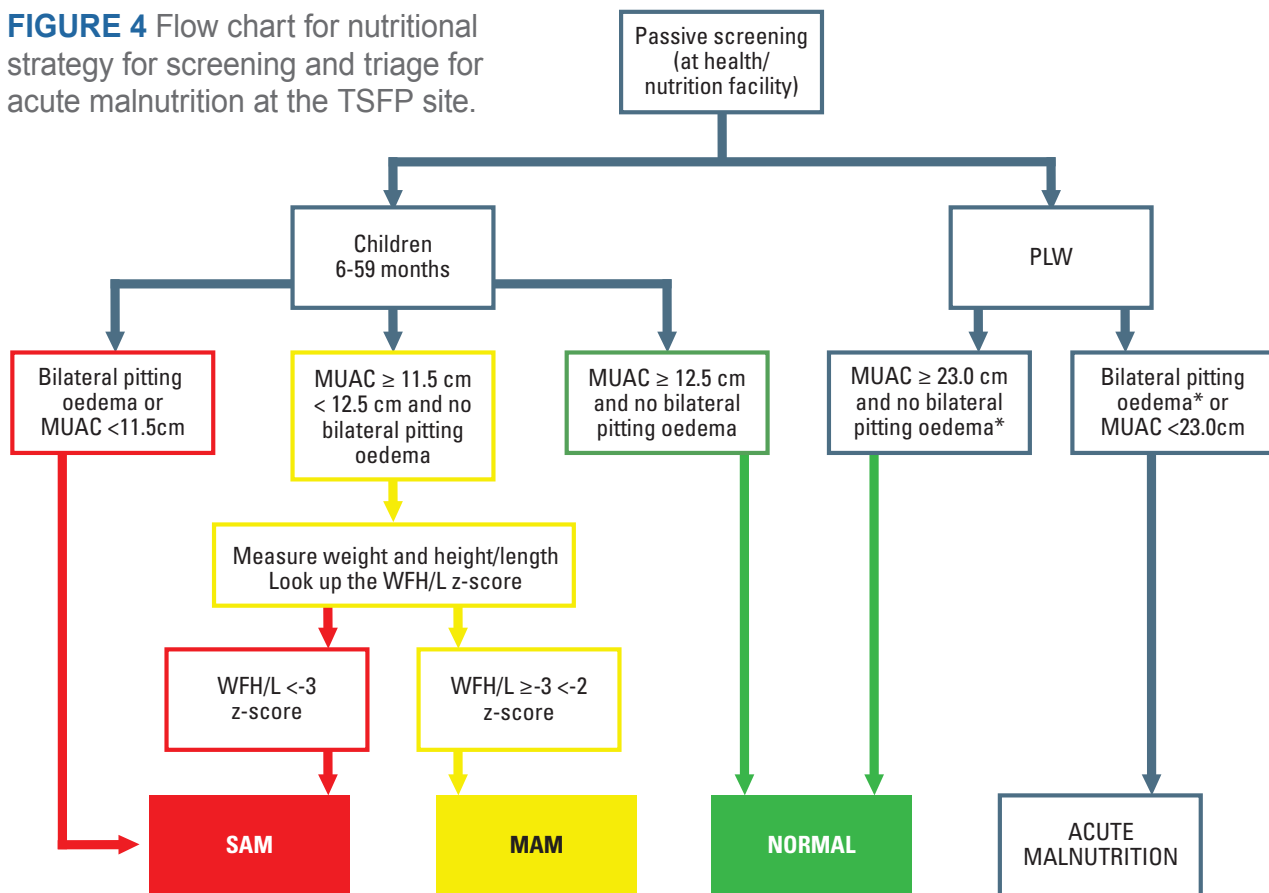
**FIGURE 4** Flow chart for nutritional strategy for screening and triage for acute malnutrition at the TSFP site.

Passive screening (at health/ nutrition facility)

Children 6-59 months

PLW

Bilateral pitting oedema or MUAC <11.5cm

MUAC ≥ 11.5 cm < 12.5 cm and no bilateral pitting oedema

MUAC ≥ 12.5 cm and no bilateral pitting oedema

MUAC ≥ 23.0 cm and no bilateral pitting oedema*

Bilateral pitting oedema* or MUAC <23.0cm

Measure weight and height/length Look up the WFH/L z-score

WFH/L <-3 z-score

WFH/L ≥-3 <-2 z-score

SAM

MAM

NORMAL

ACUTE MALNUTRITION